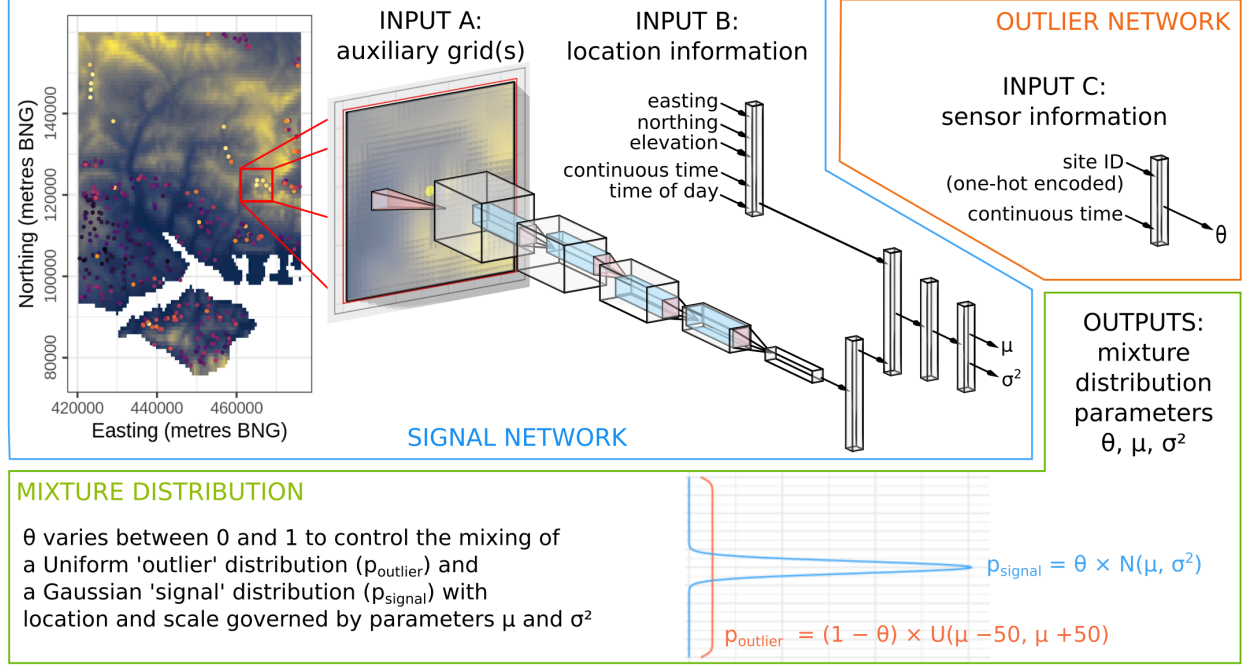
Northing (metres BNG)

140000
120000
100000
80000

420000 440000 460000
Easting (metres BNG)

INPUT A:
auxiliary grid(s)

INPUT B:
location information

easting
northing
elevation
continuous time
time of day

OUTLIER NETWORK

INPUT C:
sensor information

site ID
(one-hot encoded)
continuous time

θ

μ
σ²

OUTPUTS:
mixture
distribution
parameters
θ, μ, σ²

SIGNAL NETWORK

MIXTURE DISTRIBUTION

θ varies between 0 and 1 to control the mixing of a Uniform 'outlier' distribution ($p_{outlier}$) and a Gaussian 'signal' distribution ($p_{signal}$) with location and scale governed by parameters μ and σ²

$p_{signal} = θ × N(μ, σ^2)$

$p_{outlier} = (1 − θ) × U(μ −50, μ +50)$